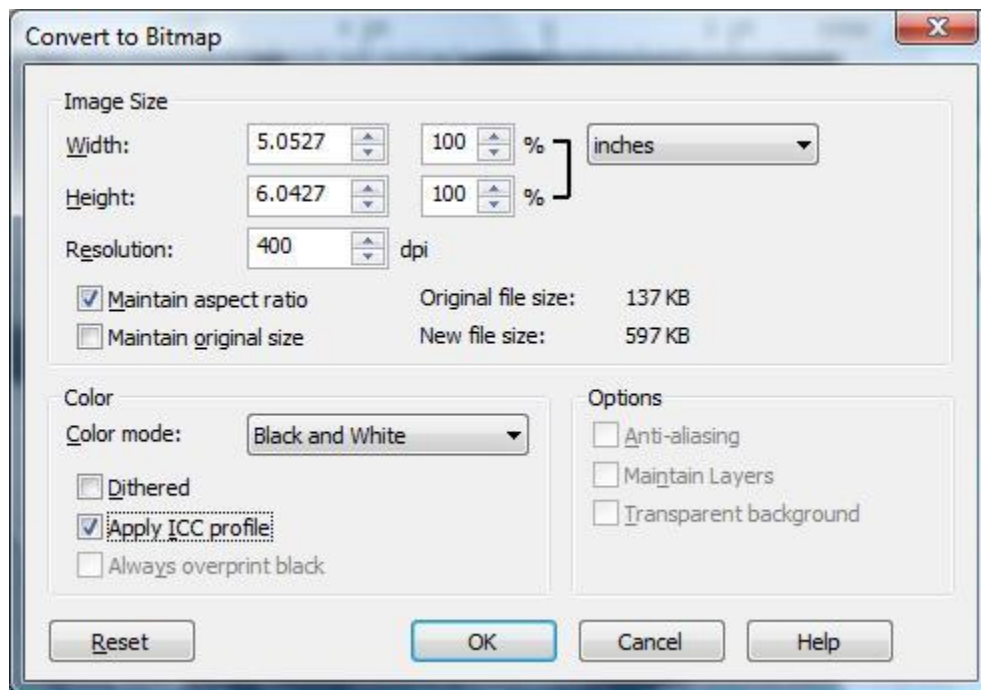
Convert to Bitmap

Image Size

Width: 5.0527 100 % inches

Height: 6.0427 100 %

Resolution: 400 dpi

Maintain aspect ratio

Maintain original size

Original file size: 137 KB

New file size: 597 KB

Color

Color mode: Black and White

Dithered

Apply ICC profile

Always overprint black

Options

Anti-aliasing

Maintain Layers

Transparent background

Reset

OK

Cancel

Help